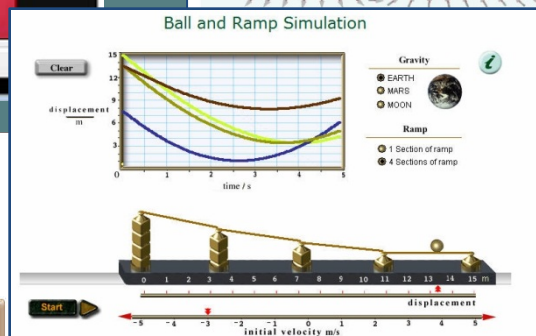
Ball and Ramp Simulation

Clear

displacement
m

15
12
9
6
3
0

0 1 2 3 4 5
time / s

Gravity
EARTH
MARS
MOON

Ramp
1 Section of ramp
4 Sections of ramp

0 1 2 3 4 5 6 7 8 9 10 11 12 13 14 15 m

Start

displacement

-5 -4 -3 -2 -1 0 1 2 3 4 5
initial velocity m/s